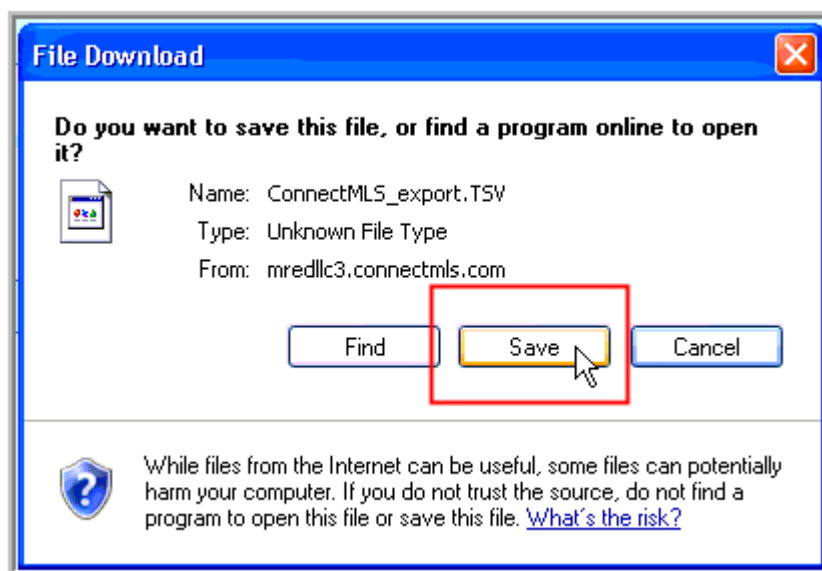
File Download

Do you want to save this file, or find a program online to open it?

Name: ConnectMLS_export.TSV
Type: Unknown File Type
From: mredllc3.connectmls.com

Find
Save
Cancel

While files from the Internet can be useful, some files can potentially harm your computer. If you do not trust the source, do not find a program to open this file or save this file. What's the risk?